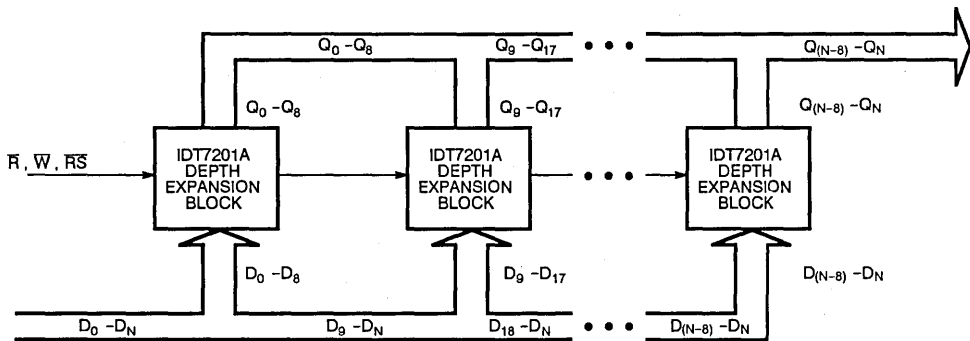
$Q_0$ -$Q_8$ $Q_9$ -$Q_{17}$ • • • $Q_{(N-8)}$ -$Q_N$

$Q_0$ -$Q_8$ $Q_9$ -$Q_{17}$ $Q_{(N-8)}$ -$Q_N$

$\overline{R}$ , $\overline{W}$ , $\overline{RS}$

IDT7201A DEPTH EXPANSION BLOCK

IDT7201A DEPTH EXPANSION BLOCK

• • •

IDT7201A DEPTH EXPANSION BLOCK

$D_0$ -$D_8$ $D_9$ -$D_{17}$ $D_{(N-8)}$ -$D_N$

$D_0$ -$D_N$ $D_9$ -$D_N$ $D_{18}$ -$D_N$ • • • $D_{(N-8)}$ -$D_N$